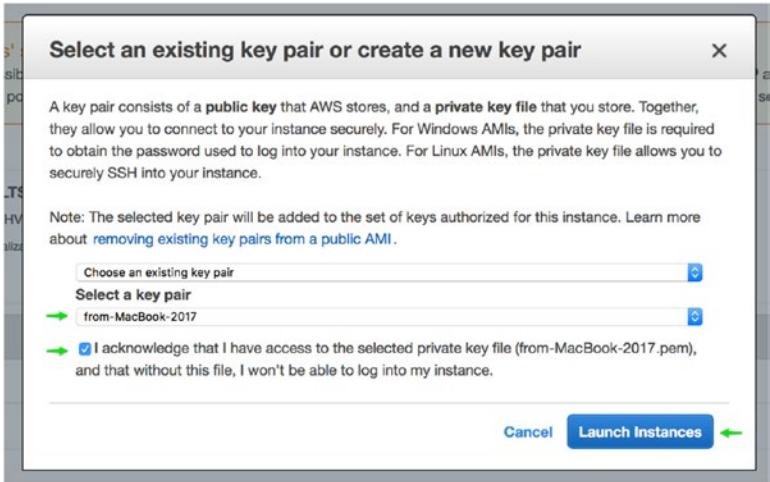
Select an existing key pair or create a new key pair

×

A key pair consists of a public key that AWS stores, and a private key file that you store. Together, they allow you to connect to your instance securely. For Windows AMIs, the private key file is required to obtain the password used to log into your instance. For Linux AMIs, the private key file allows you to securely SSH into your instance.

Note: The selected key pair will be added to the set of keys authorized for this instance. Learn more about removing existing key pairs from a public AMI.

Choose an existing key pair

Select a key pair

from-MacBook-2017

I acknowledge that I have access to the selected private key file (from-MacBook-2017.pem), and that without this file, I won't be able to log into my instance.

Cancel

Launch Instances